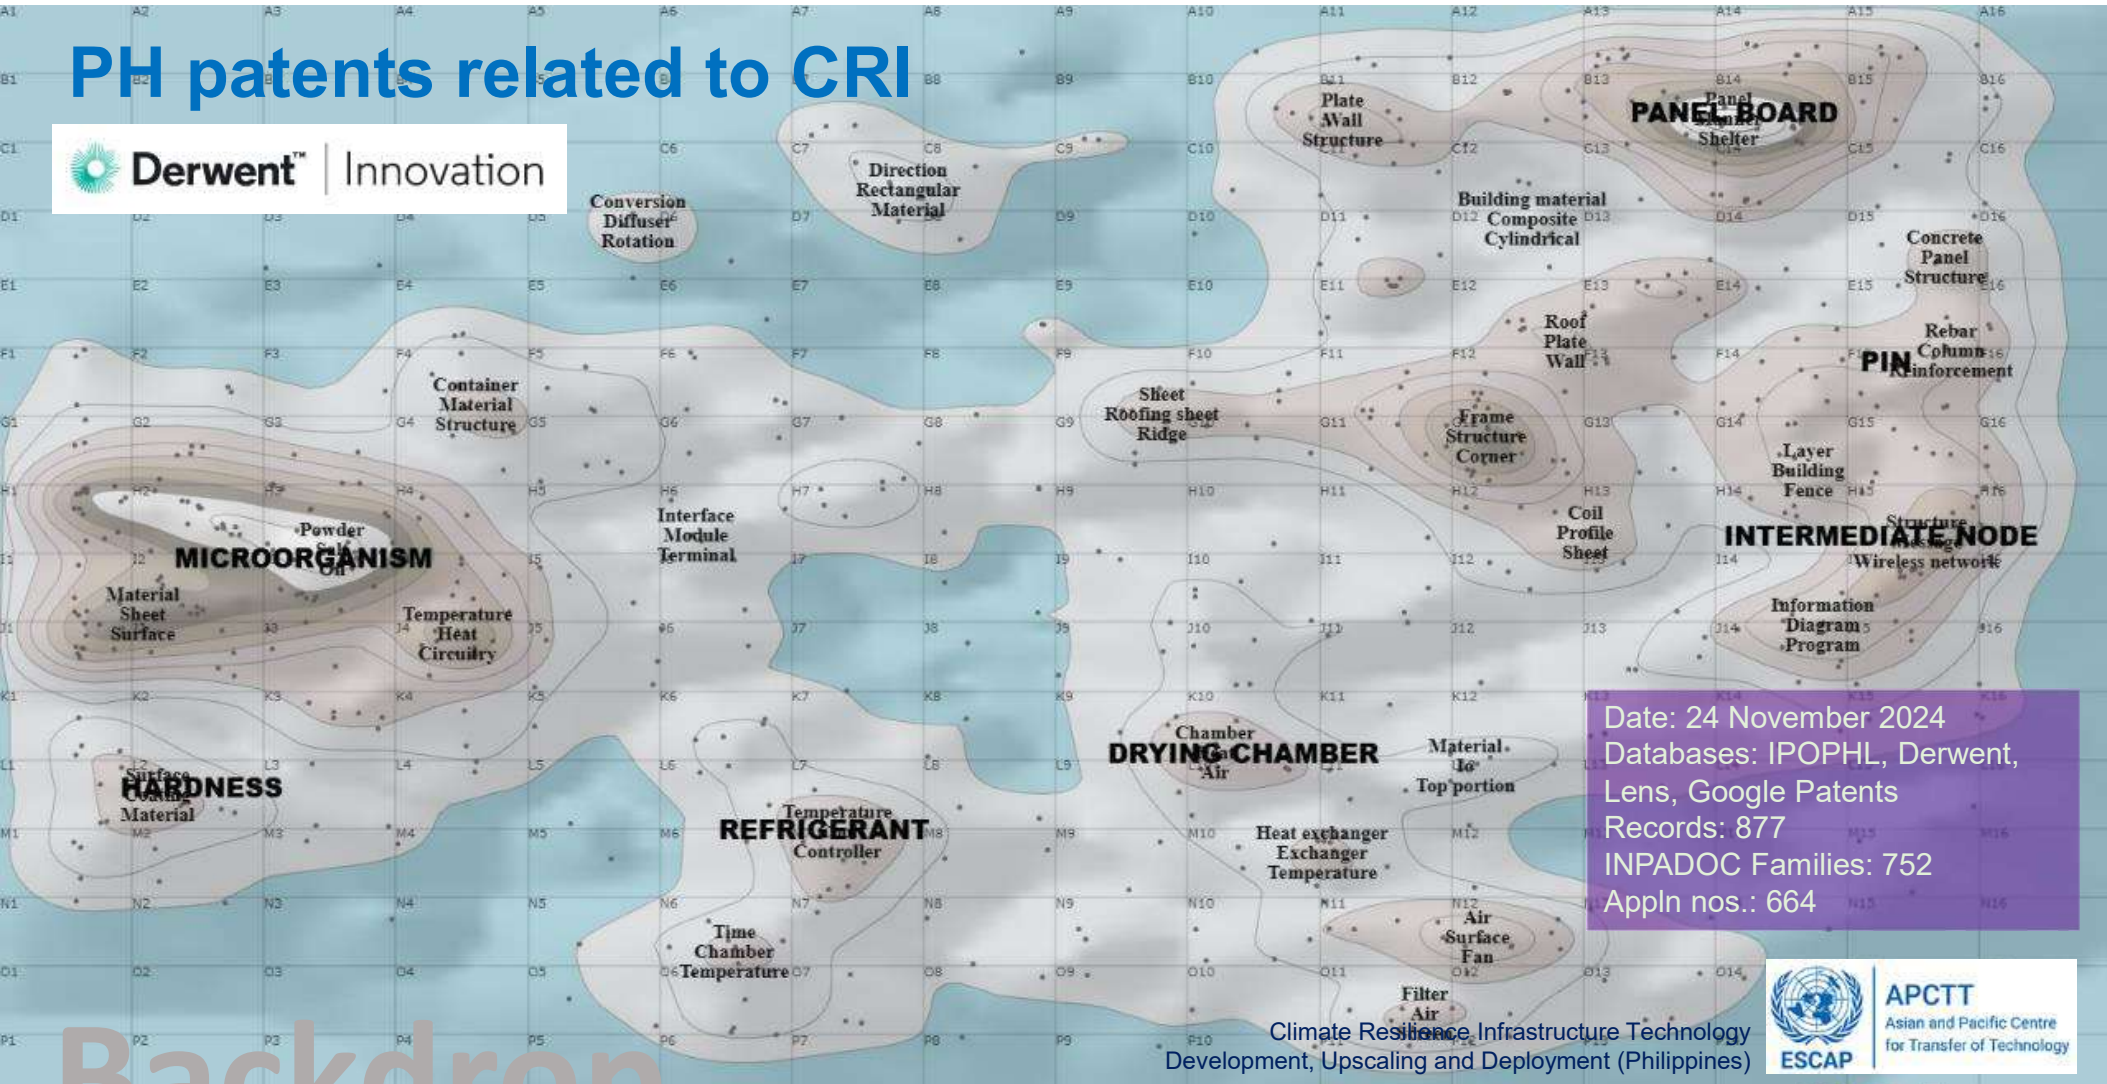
PH patents related to CRI

Derwent™ | Innovation

Conversion
Diffuser
Rotation

Direction
Rectangular
Material

Plate
Wall
Structure

PANEL BOARD
Panel
Shelter

Building material
Composite
Cylindrical

Concrete
Panel
Structure

Roof
Plate
Wall

Rebar
Column
PIN
Reinforcement

Container
Material
Structure

Sheet
Roofing sheet
Ridge

Frame
Structure
Corner

Layer
Building
Fence

Powder
MICROORGANISM

Material
Sheet
Surface

Temperature
Heat
Circuitry

Interface
Module
Terminal

Coil
Profile
Sheet

INTERMEDIATE NODE
Wireless network

Information
Diagram
Program

Chamber
DRYING CHAMBER
Air

Material
To
Top portion

HARDNESS
Material

Temperature
REFRIGERANT
Controller

Heat exchanger
Exchanger
Temperature

Air
Surface
Fan

Time
Chamber
Temperature

Filter
Air

Date: 24 November 2024
Databases: IPOPHL, Derwent, Lens, Google Patents
Records: 877
INPADOC Families: 752
Appln nos.: 664

Climate Resilience Infrastructure Technology Development, Upscaling and Deployment (Philippines)

ESCAP
APCTT
Asian and Pacific Centre for Transfer of Technology

Backdrop